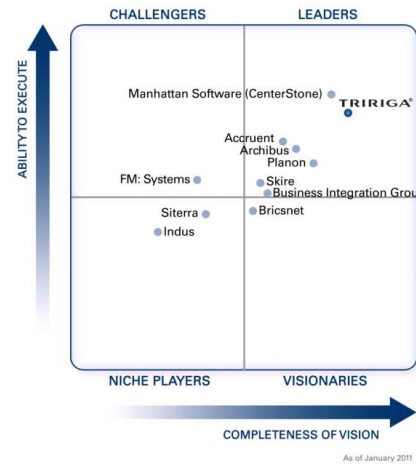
CHALLENGERS
LEADERS

ABILITY TO EXECUTE

Manhattan Software (CenterStone)
TRIRIGA®
Accruent
Archibus
Planon
FM: Systems
Skire
Business Integration Grou
Siterra
Bricsnet
Indus

NICHE PLAYERS
VISIONARIES

COMPLETENESS OF VISION

As of January 2011